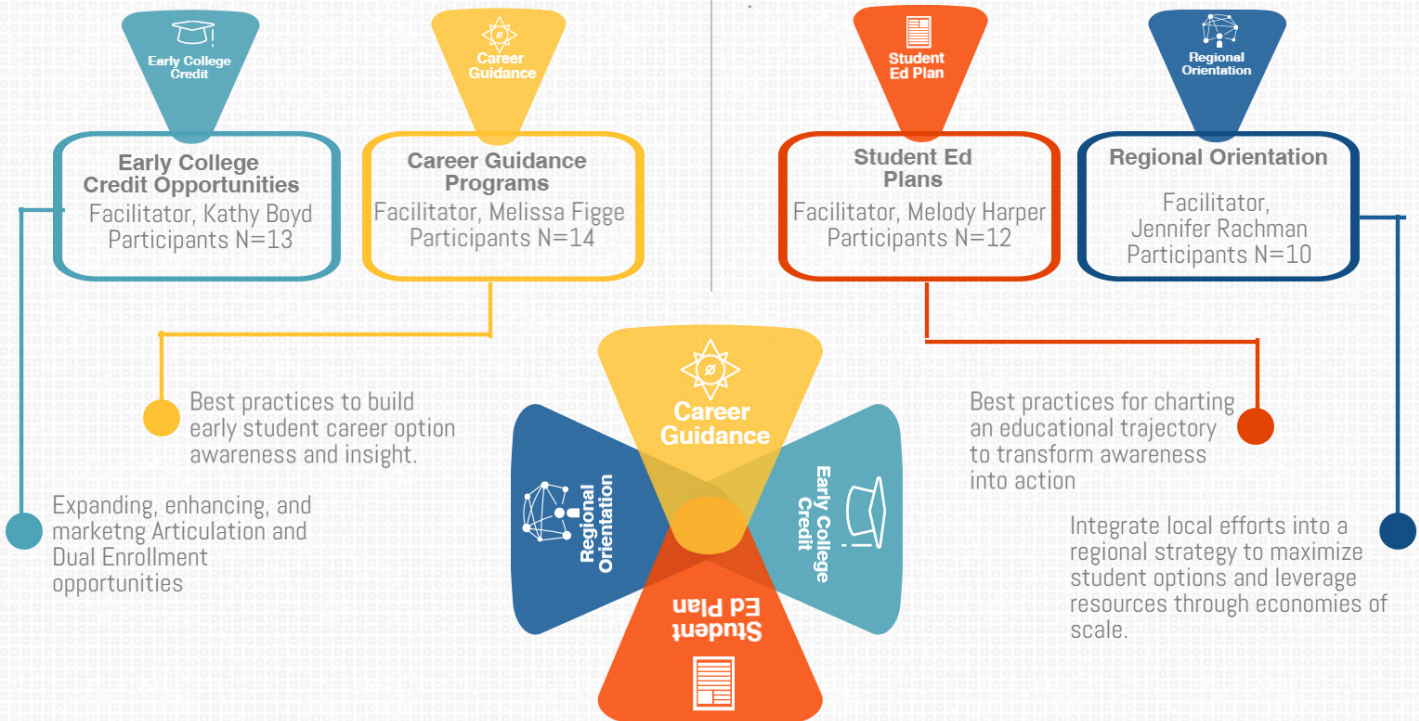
Early College Credit

Career Guidance

Student Ed Plan

Regional Orientation

Early College Credit Opportunities
Facilitator, Kathy Boyd
Participants N=13

Career Guidance Programs
Facilitator, Melissa Figge
Participants N=14

Student Ed Plans
Facilitator, Melody Harper
Participants N=12

Regional Orientation
Facilitator, Jennifer Rachman
Participants N=10

Best practices to build early student career option awareness and insight.

Expanding, enhancing, and marketng Articulation and Dual Enrollment opportunities

Career Guidance

Regional Orientation

Early College Credit

Student Ed Plan

Best practices for charting an educational trajectory to transform awareness into action

Integrate local efforts into a regional strategy to maximize student options and leverage resources through economies of scale.